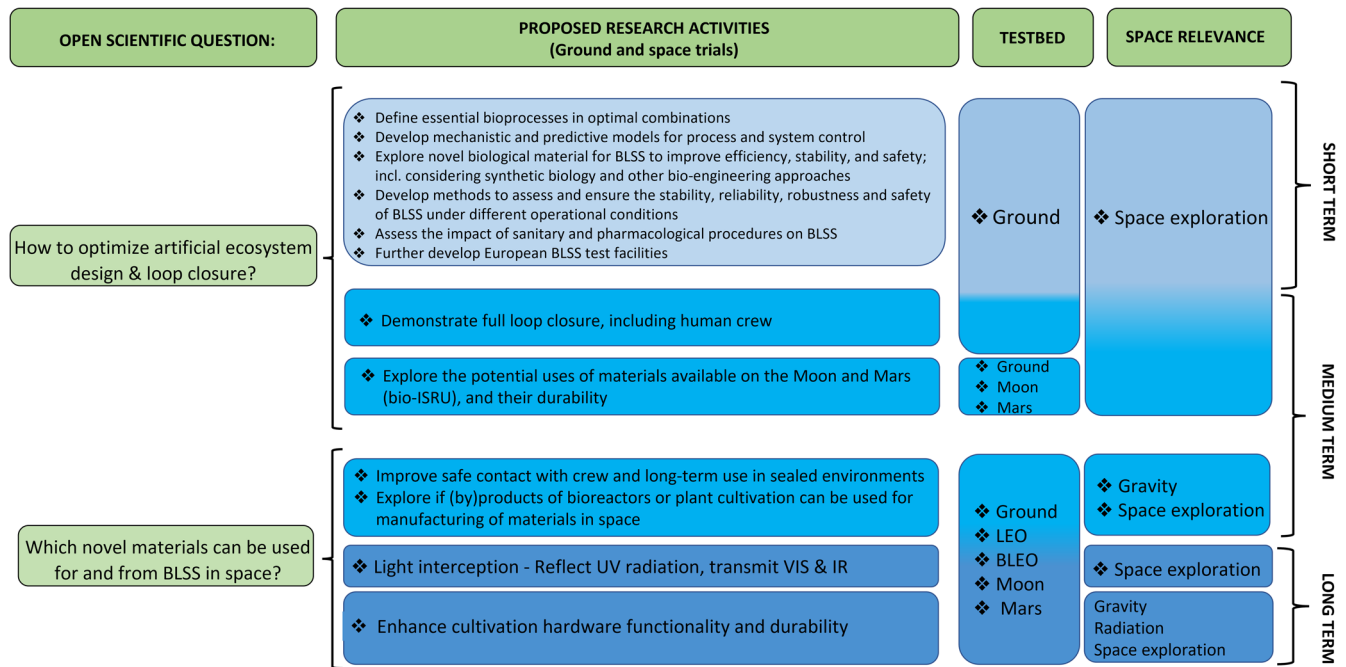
OPEN SCIENTIFIC QUESTION:

PROPOSED RESEARCH ACTIVITIES
(Ground and space trials)

TESTBED

SPACE RELEVANCE

How to optimize artificial ecosystem design & loop closure?

❖ Define essential bioprocesses in optimal combinations
❖ Develop mechanistic and predictive models for process and system control
❖ Explore novel biological material for BLSS to improve efficiency, stability, and safety; incl. considering synthetic biology and other bio-engineering approaches
❖ Develop methods to assess and ensure the stability, reliability, robustness and safety of BLSS under different operational conditions
❖ Assess the impact of sanitary and pharmacological procedures on BLSS
❖ Further develop European BLSS test facilities

❖ Ground

❖ Space exploration

SHORT TERM

❖ Demonstrate full loop closure, including human crew

❖ Explore the potential uses of materials available on the Moon and Mars (bio-ISRU), and their durability

❖ Ground
❖ Moon
❖ Mars

MEDIUM TERM

Which novel materials can be used for and from BLSS in space?

❖ Improve safe contact with crew and long-term use in sealed environments
❖ Explore if (by)products of bioreactors or plant cultivation can be used for manufacturing of materials in space

❖ Ground
❖ LEO
❖ BLEO
❖ Moon
❖ Mars

❖ Gravity
❖ Space exploration

❖ Light interception - Reflect UV radiation, transmit VIS & IR

❖ Space exploration

❖ Enhance cultivation hardware functionality and durability

Gravity
Radiation
Space exploration

LONG TERM